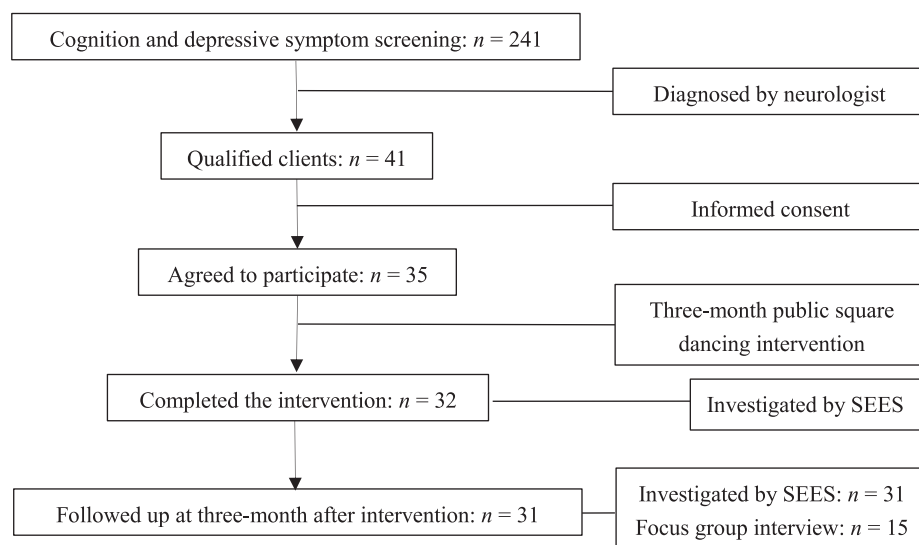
Cognition and depressive symptom screening: $n = 241$

Diagnosed by neurologist

Qualified clients: $n = 41$

Informed consent

Agreed to participate: $n = 35$

Three-month public square dancing intervention

Completed the intervention: $n = 32$

Investigated by SEES

Followed up at three-month after intervention: $n = 31$

Investigated by SEES: $n = 31$
Focus group interview: $n = 15$